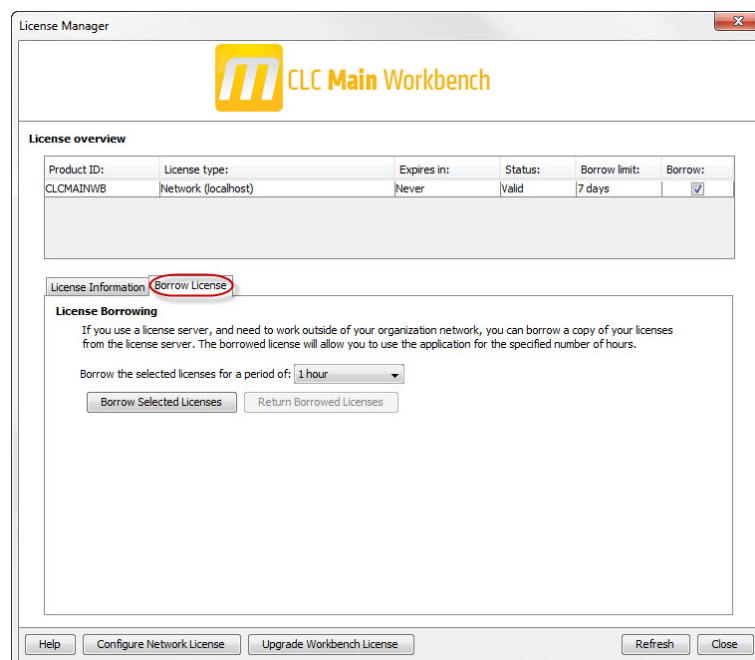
License Manager

CLC Main Workbench

License overview

| Product ID: | License type: | Expires in: | Status: | Borrow limit: | Borrow: |
|---|---|---|---|---|---|
| CLCMAINWB | Network (localhost) | Never | Valid | 7 days | ✓ |

License Information | Borrow License

License Borrowing

If you use a license server, and need to work outside of your organization network, you can borrow a copy of your licenses from the license server. The borrowed license will allow you to use the application for the specified number of hours.

Borrow the selected licenses for a period of: 1 hour

Borrow Selected Licenses | Return Borrowed Licenses

Help | Configure Network License | Upgrade Workbench License | Refresh | Close